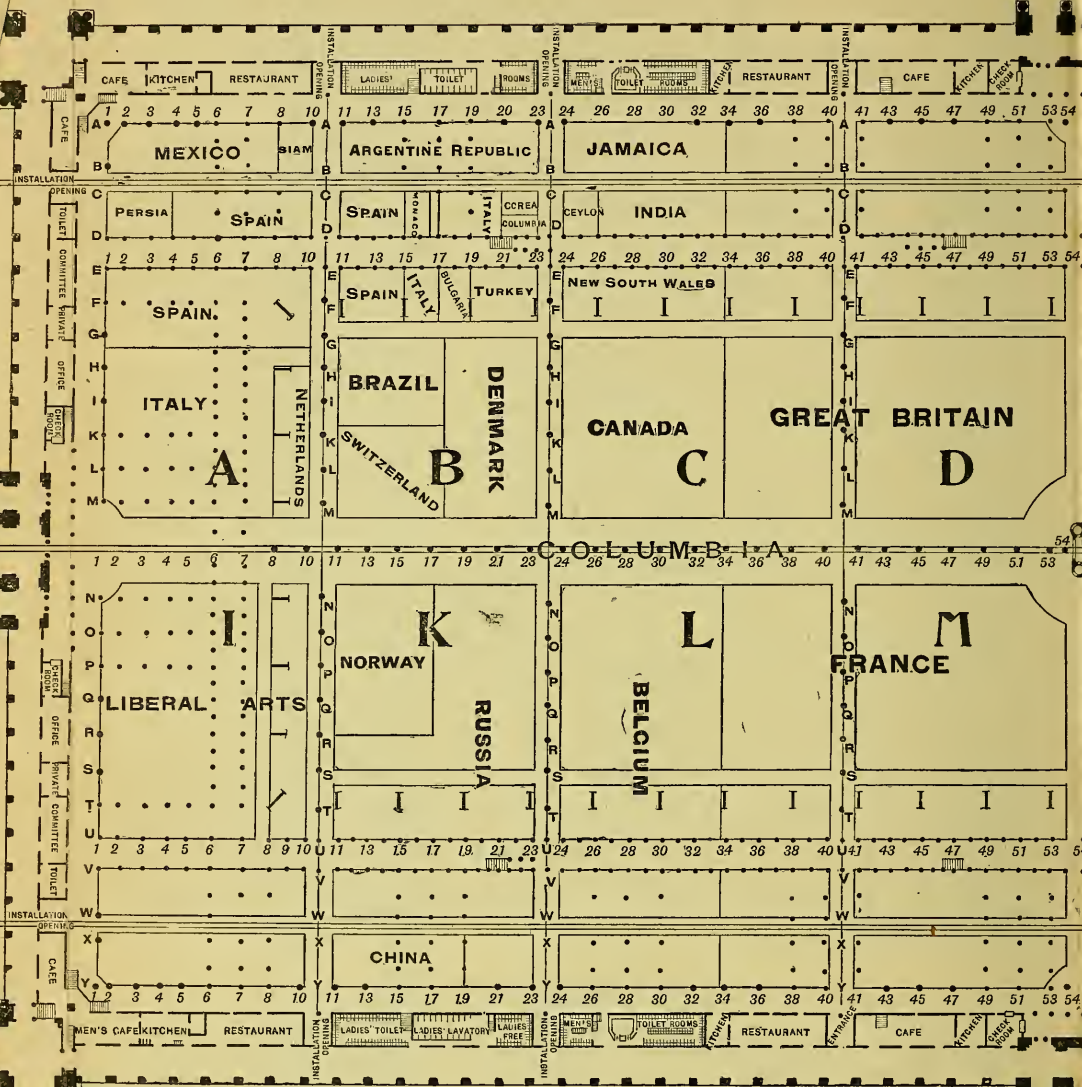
CAFE KITCHEN RESTAURANT INSTALLATION OPENING LADIES' TOILET ROOMS INSTALLATION OPENING MEN'S TOILET ROOMS KITCHEN RESTAURANT INSTALLATION OPENING CAFE KITCHEN CHECK ROOM

CAFE

1 2 3 4 5 6 7 8 10 11 13 15 17 19 20 23 24 26 28 30 32 34 36 38 40 41 43 45 47 49 51 53 54

A B MEXICO SIAM A B ARGENTINE REPUBLIC A JAMAICA A B

INSTALLATION OPENING

C D PERSIA SPAIN C D SPAIN MONACO ITALY COREA COLUMBIA C D CEYLON INDIA C D

TOILET COMMITTEE PRIVATE OFFICE CHECK ROOM

1 2 3 4 5 6 7 8 10 11 13 15 17 19 21 23 24 26 28 30 32 34 36 38 40 41 43 45 47 49 51 53 54

E F G H I K L M SPAIN. ITALY NETHERLANDS A

E F SPAIN ITALY BULGARIA TURKEY G H I K L M BRAZIL SWITZERLAND DENMARK B

E F NEW SOUTH WALES G H I K L M CANADA C

E F G H K L M GREAT BRITAIN D

1 2 3 4 5 6 7 8 10 11 13 15 17 19 21 23 24 26 28 30 32 34 36 38 40 41 43 45 47 49 51 53 54 COLUMBIA

N O P Q R S T U LIBERAL ARTS I

N O P Q R S T NORWAY K RUSSIA

N O P Q R S T BELGIUM L

N O P Q R S T M FRANCE

CHECK ROOM OFFICE PRIVATE COMMITTEE TOILET

1 2 3 4 5 6 7 8 9 10 U 11 13 15 17 19 21 23 U 24 26 28 30 32 34 36 38 40 U 41 43 45 47 49 51 53 54

V W V W V W V W

INSTALLATION OPENING

X Y CAFE X Y CHINA X Y X Y

1 2 3 4 5 6 7 8 10 11 13 15 17 19 21 23 24 26 28 30 32 34 36 38 40 41 43 45 47 49 51 53 54

MEN'S CAFE KITCHEN RESTAURANT INSTALLATION OPENING LADIES' TOILET LADIES' LAVATORY LADIES FREE INSTALLATION OPENING MEN'S TOILET ROOMS KITCHEN RESTAURANT ENTRANCE CAFE KITCHEN CHECK ROOM